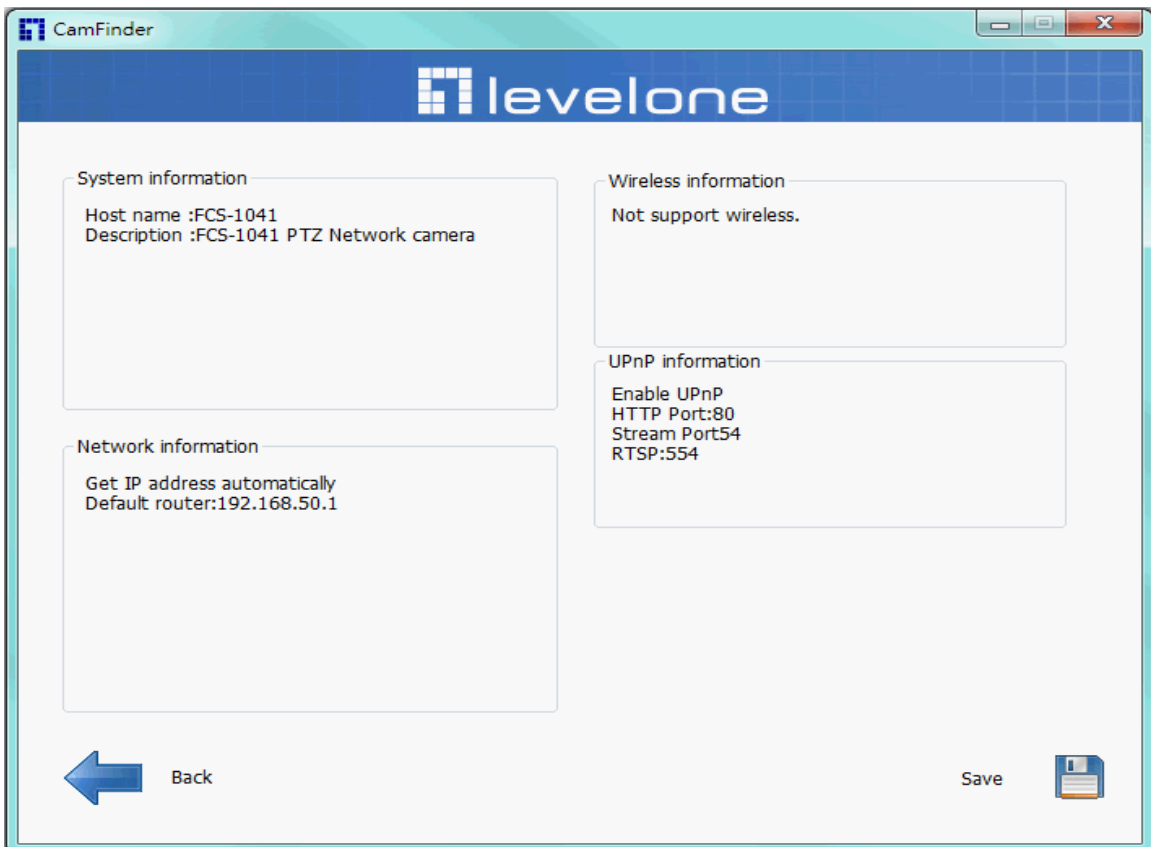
CamFinder

levelone

System information

Host name :FCS-1041
Description :FCS-1041 PTZ Network camera

Network information

Get IP address automatically
Default router:192.168.50.1

Wireless information

Not support wireless.

UPnP information

Enable UPnP
HTTP Port:80
Stream Port54
RTSP:554

Back

Save